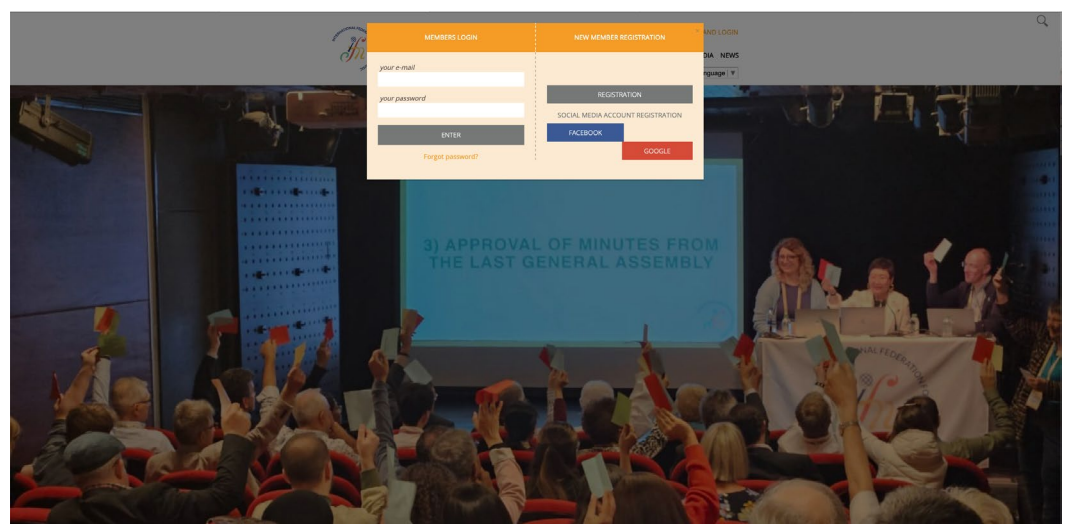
MEMBERS LOGIN

your e-mail

your password

ENTER

Forgot password?

NEW MEMBER REGISTRATION

REGISTRATION

SOCIAL MEDIA ACCOUNT REGISTRATION

FACEBOOK

GOOGLE

AND LOGIN

DIA NEWS

nguage

3) APPROVAL OF MINUTES FROM THE LAST GENERAL ASSEMBLY